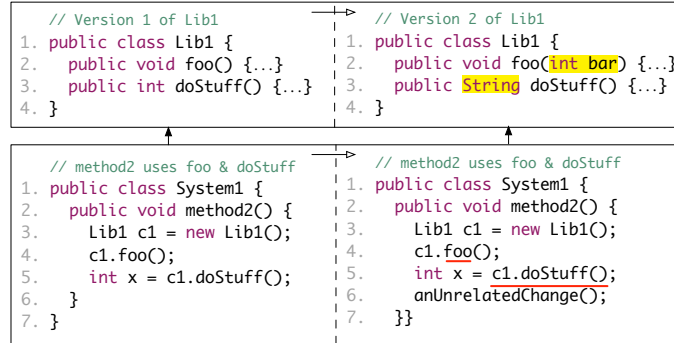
// Version 1 of Lib1
1. public class Lib1 {
2.   public void foo() {...}
3.   public int doStuff() {...}
4. }

// Version 2 of Lib1
1. public class Lib1 {
2.   public void foo(int bar) {...}
3.   public String doStuff() {...}
4. }

// method2 uses foo & doStuff
1. public class System1 {
2.   public void method2() {
3.     Lib1 c1 = new Lib1();
4.     c1.foo();
5.     int x = c1.doStuff();
6.   }
7. }

// method2 uses foo & doStuff
1. public class System1 {
2.   public void method2() {
3.     Lib1 c1 = new Lib1();
4.     c1.foo();
5.     int x = c1.doStuff();
6.     anUnrelatedChange();
7.   }}